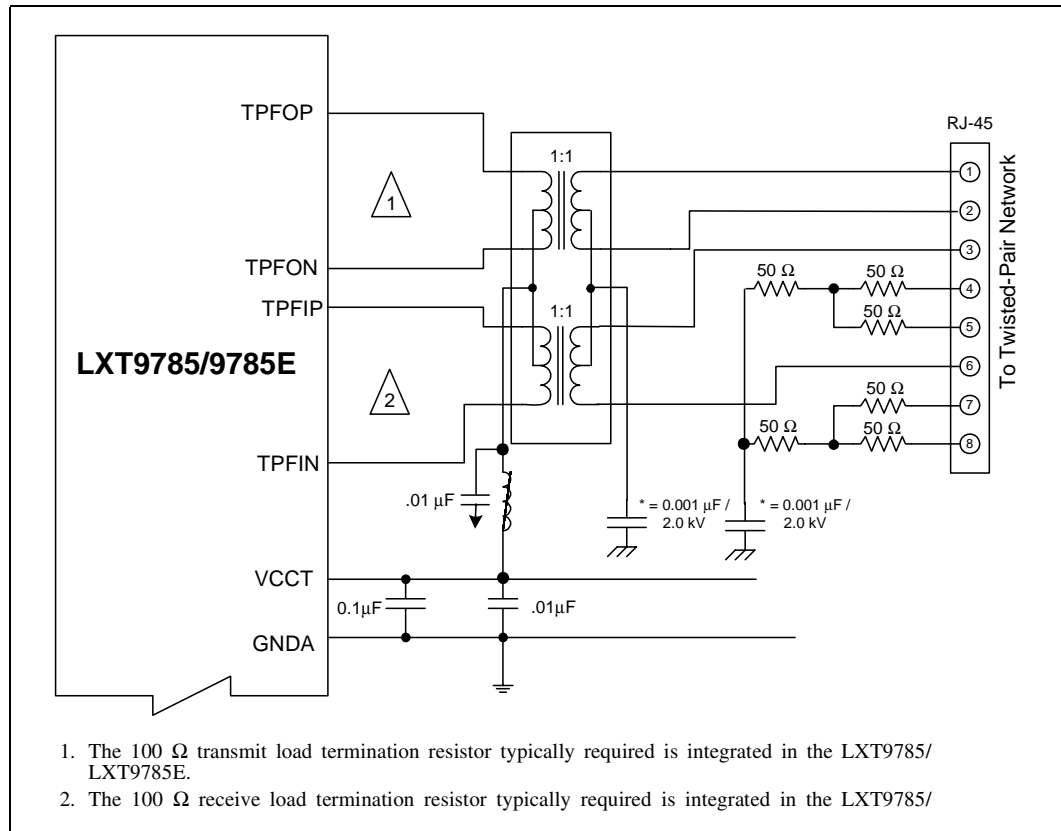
TPFOP

TPFON

TPFIP

LXT9785/9785E

TPFIN

VCCT

GNDA

1

2

1:1

1:1

RJ-45

To Twisted-Pair Network

1
2
3
4
5
6
7
8

50 Ω
50 Ω
50 Ω
50 Ω
50 Ω
50 Ω

.01 µF

* = 0.001 µF / 2.0 kV

* = 0.001 µF / 2.0 kV

0.1µF

.01µF

1. The 100 Ω transmit load termination resistor typically required is integrated in the LXT9785/ LXT9785E.

2. The 100 Ω receive load termination resistor typically required is integrated in the LXT9785/